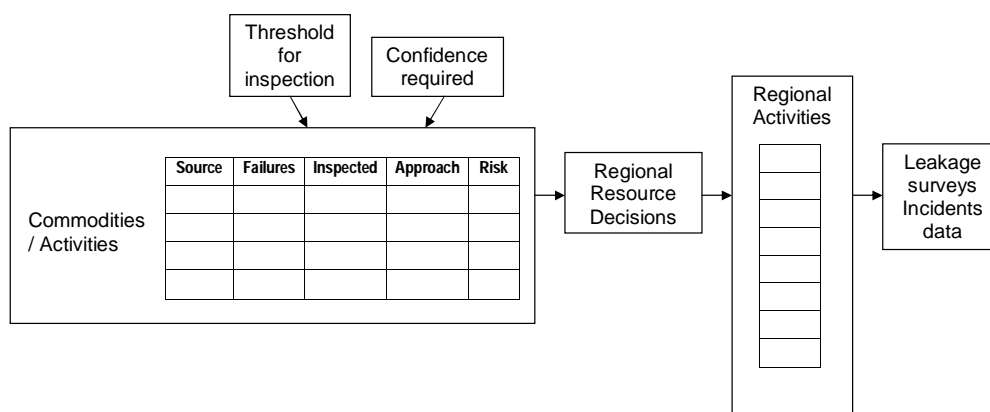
Threshold for inspection

Confidence required

Commodities / Activities

| Source | Failures | Inspected | Approach | Risk |
|---|---|---|---|---|
| | | | | |
| | | | | |
| | | | | |
| | | | | |

Regional Resource Decisions

Regional Activities

Leakage surveys Incidents data